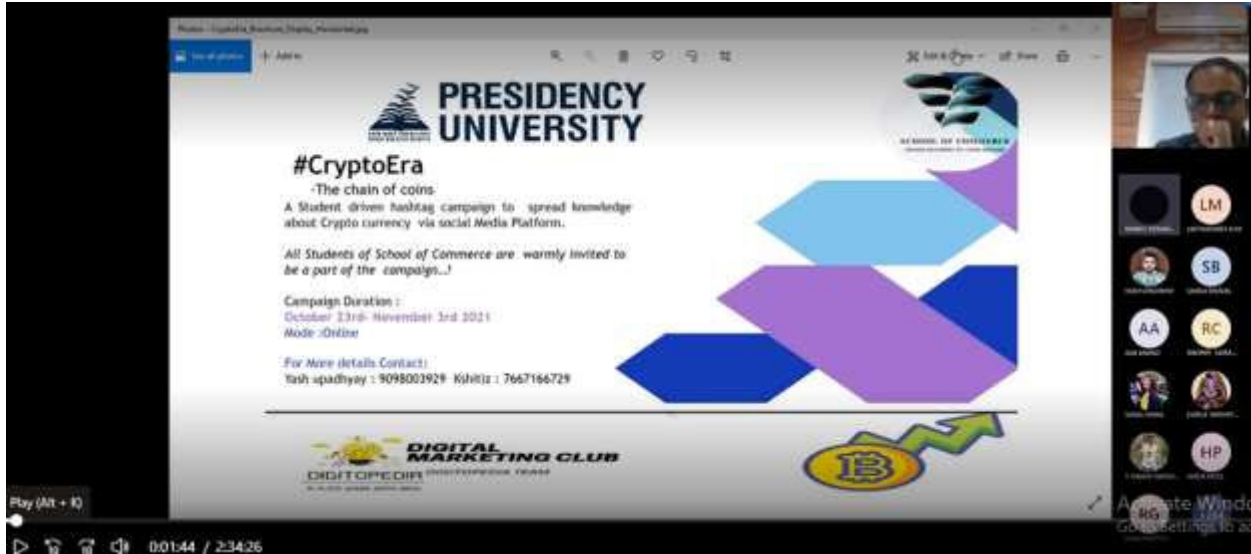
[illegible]

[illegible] + Add to

Edit & Create Share

PRESIDENCY UNIVERSITY

#CryptoEra
-The chain of coins
A Student driven hashtag campaign to spread knowledge about Crypto currency via social Media Platform.

All Students of School of Commerce are warmly invited to be a part of the campaign...!

Campaign Duration :
October 23rd- November 3rd 2021
Mode :Online

For More details Contact:
Yash upadhyay : 9098003929 Kshitiz : 7667166729

DIGITAL MARKETING CLUB

DIGITOPEDIA

LM

SB

AA

RC

HP

RG

Activate Windows
Go to Settings to ac

Play (Alt + K)

0:01:44 / 2:34:26